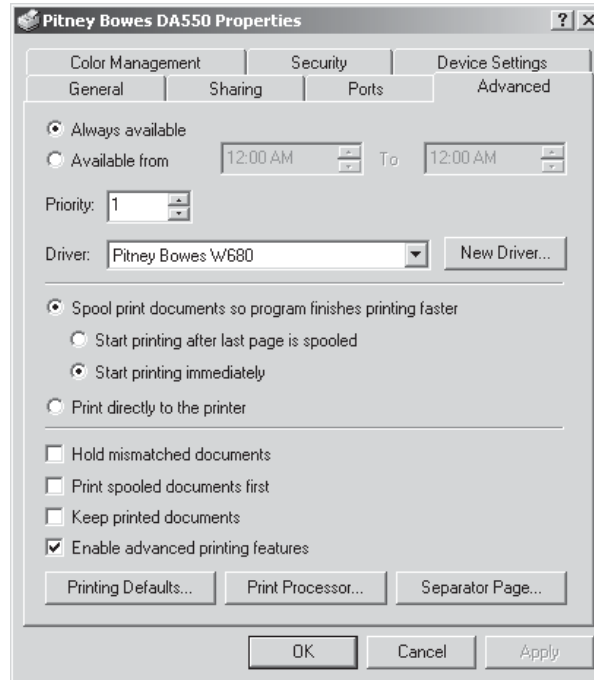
Pitney Bowes DA550 Properties ? X

Color Management | Security | Device Settings
General | Sharing | Ports | Advanced

Always available
Available from 12:00 AM To 12:00 AM

Priority: 1

Driver: Pitney Bowes W680 New Driver...

Spool print documents so program finishes printing faster
Start printing after last page is spooled
Start printing immediately

Print directly to the printer

Hold mismatched documents
Print spooled documents first
Keep printed documents
Enable advanced printing features

Printing Defaults... Print Processor... Separator Page...

OK Cancel Apply